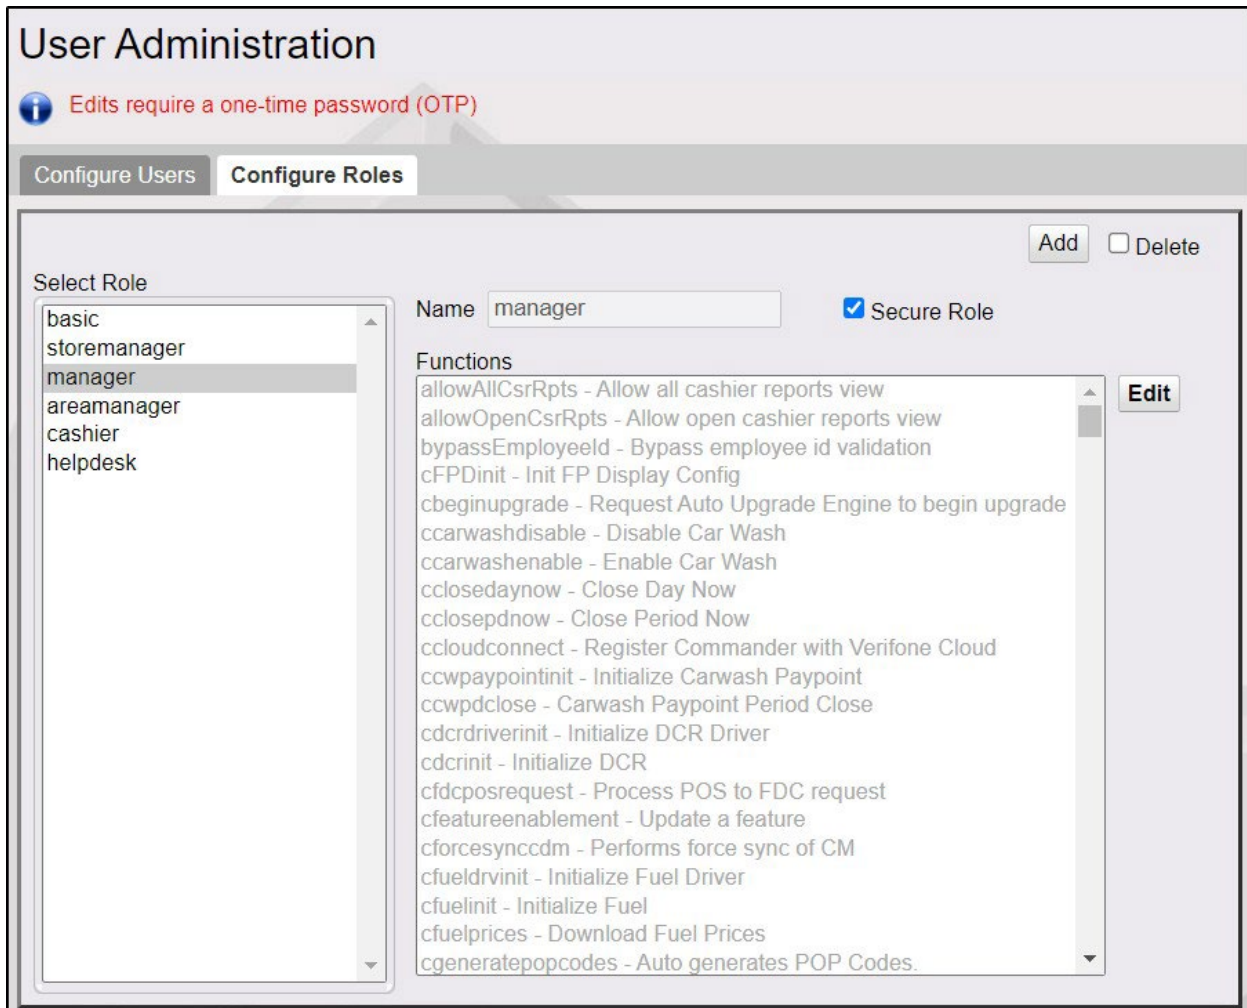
User Administration

Edits require a one-time password (OTP)

Configure Users | Configure Roles

Add  Delete

Select Role

basic
storemanager
manager
areamanager
cashier
helpdesk

Name manager

Secure Role

Functions

allowAllCsrRpts - Allow all cashier reports view
allowOpenCsrRpts - Allow open cashier reports view
bypassEmployeeId - Bypass employee id validation
cFPDinit - Init FP Display Config
cbeginupgrade - Request Auto Upgrade Engine to begin upgrade
ccarwashdisable - Disable Car Wash
ccarwashenable - Enable Car Wash
cclosedaynow - Close Day Now
cclosepdnow - Close Period Now
ccloudconnect - Register Commander with Verifone Cloud
ccwpaypointinit - Initialize Carwash Paypoint
ccwpdclose - Carwash Paypoint Period Close
cdcrdriverinit - Initialize DCR Driver
cdcrinit - Initialize DCR
cfdcposrequest - Process POS to FDC request
cfeatureenablement - Update a feature
cforcesyncdm - Performs force sync of CM
cfueldrvinit - Initialize Fuel Driver
cfuelinit - Initialize Fuel
cfuelprices - Download Fuel Prices
cgeneratepopcodes - Auto generates POP Codes.

Edit